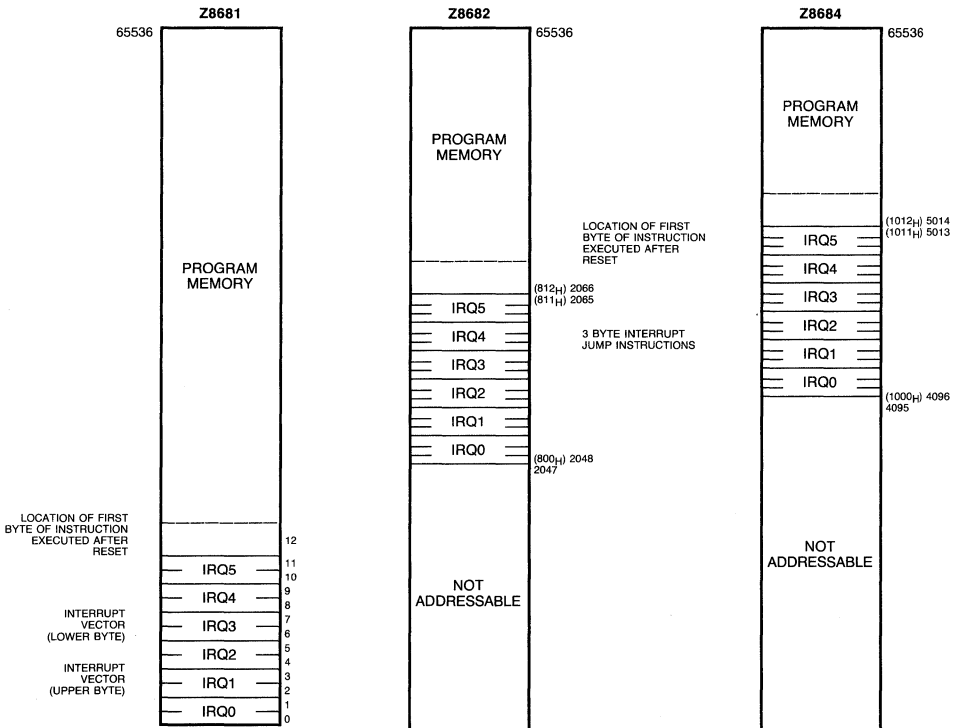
Z8681

65536

PROGRAM MEMORY

LOCATION OF FIRST BYTE OF INSTRUCTION EXECUTED AFTER RESET

12

IRQ5

11
10

IRQ4

9
8

INTERRUPT VECTOR (LOWER BYTE)

IRQ3

7
6

IRQ2

5
4

INTERRUPT VECTOR (UPPER BYTE)

IRQ1

3
2

IRQ0

1
0

Z8682

65536

PROGRAM MEMORY

LOCATION OF FIRST BYTE OF INSTRUCTION EXECUTED AFTER RESET

($812_H$) 2066
($811_H$) 2065

IRQ5

IRQ4

3 BYTE INTERRUPT JUMP INSTRUCTIONS

IRQ3

IRQ2

IRQ1

IRQ0

($800_H$) 2048
2047

NOT ADDRESSABLE

Z8684

65536

PROGRAM MEMORY

($1012_H$) 5014
($1011_H$) 5013

IRQ5

IRQ4

IRQ3

IRQ2

IRQ1

IRQ0

($1000_H$) 4096
4095

NOT ADDRESSABLE